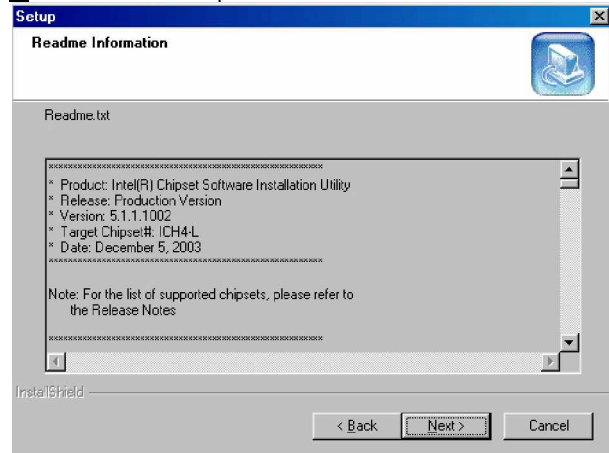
Setup

Readme Information

Readme.txt

****************************************************

* Product: Intel(R) Chipset Software Installation Utility
* Release: Production Version
* Version: 5.1.1.1002
* Target Chipset#: ICH4-L
* Date: December 5, 2003

****************************************************

Note: For the list of supported chipsets, please refer to the Release Notes

****************************************************

InstallShield

< Back | Next > | Cancel